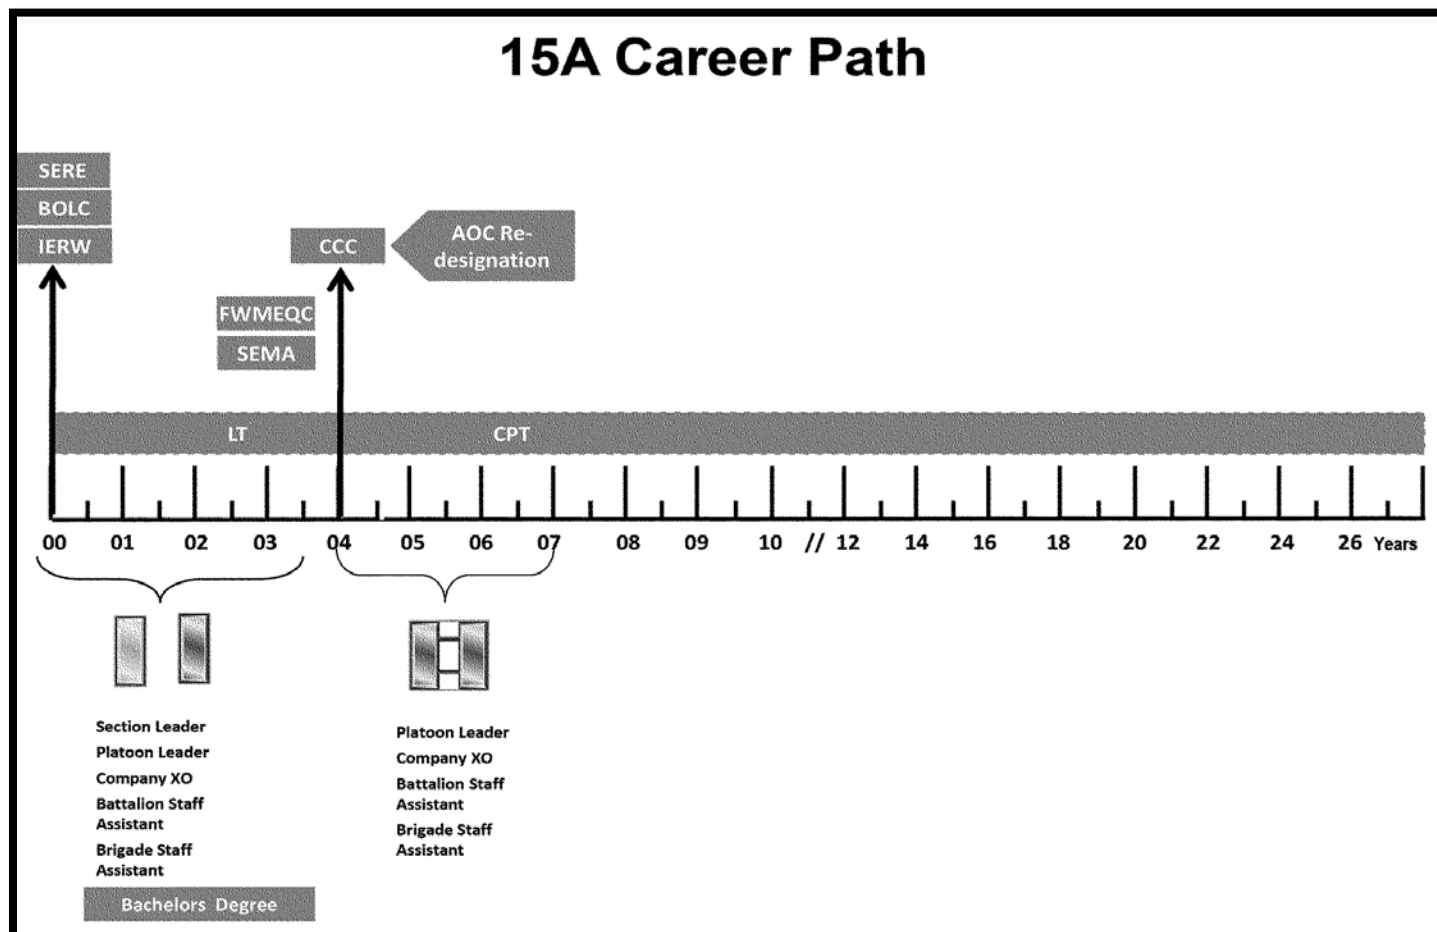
15A Career Path

SERE
BOLC
IERW

CCC

AOC Re-designation

FWMEQC
SEMA

LT
CPT

00 01 02 03 04 05 06 07 08 09 10 // 12 14 16 18 20 22 24 26 Years

Section Leader
Platoon Leader
Company XO
Battalion Staff Assistant
Brigade Staff Assistant

Bachelors Degree

Platoon Leader
Company XO
Battalion Staff Assistant
Brigade Staff Assistant